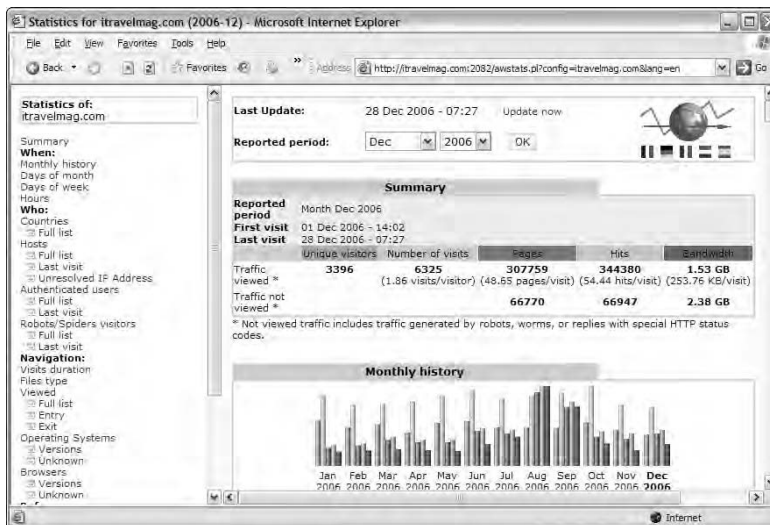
Statistics for itravelmag.com (2006-12) - Microsoft Internet Explorer

File Edit View Favorites Tools Help

Back Favorites Address http://itravelmag.com:2082/awstats.pl?config=itravelmag.com&lang=en Go

Statistics of:
itravelmag.com

Summary
When:
Monthly history
Days of month
Days of week
Hours
Who:
Countries
Full list
Hosts
Full list
Last visit
Unresolved IP Address
Authenticated users
Full list
Last visit
Robots/Spiders visitors
Full list
Last visit
Navigation:
Visits duration
Files type
Viewed
Full list
Entry
Exit
Operating Systems
Versions
Unknown
Browsers
Versions
Unknown

Last Update: 28 Dec 2006 - 07:27 Update now

Reported period: Dec 2006 OK

Summary

| | | | | | |
|---|---|---|---|---|---|
| Reported period | Month Dec 2006 | | | | |
| First visit | 01 Dec 2006 - 14:02 | | | | |
| Last visit | 28 Dec 2006 - 07:27 | | | | |
| | Unique visitors | Number of visits | Pages | Hits | Bandwidth |
| Traffic viewed * | 3396 | 6325 (1.86 visits/visitor) | 307759 (48.65 pages/visit) | 344380 (54.44 hits/visit) | 1.53 GB (253.76 KB/visit) |
| Traffic not viewed * | | | 66770 | 66947 | 2.38 GB |

* Not viewed traffic includes traffic generated by robots, worms, or replies with special HTTP status codes.

Monthly history

Jan 2006 Feb 2006 Mar 2006 Apr 2006 May 2006 Jun 2006 Jul 2006 Aug 2006 Sep 2006 Oct 2006 Nov 2006 Dec 2006

Internet